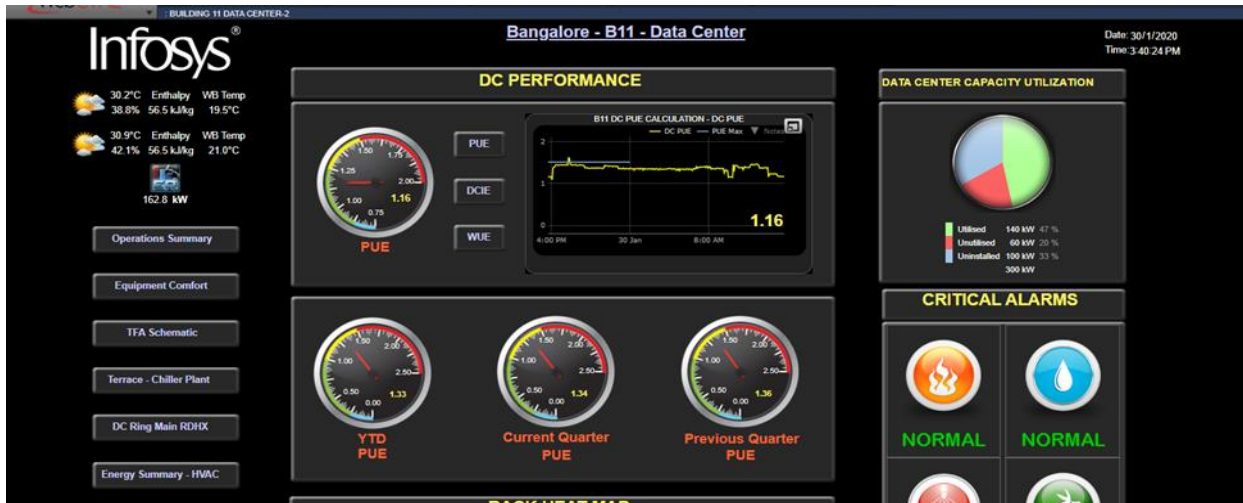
: BUILDING 11 DATA CENTER-2

Infosys®

Bangalore - B11 - Data Center

Date: 30/1/2020
Time: 3:40:24 PM

30.2°C Enthalpy WB Temp
38.8% 56.5 kJ/kg 19.5°C

30.9°C Enthalpy WB Temp
42.1% 56.5 kJ/kg 21.0°C

162.8 kW

Operations Summary

Equipment Comfort

TFA Schematic

Terrace - Chiller Plant

DC Ring Main RDHX

Energy Summary - HVAC

DC PERFORMANCE

1.25 1.50 1.75 2.00 1.00 0.75 1.16

PUE

PUE

DCIE

WUE

B11 DC PUE CALCULATION - DC PUE
— DC PUE — PUE Max

2
1
0
4:00 PM 30 Jan 8:00 AM

1.16

1.00 1.50 2.00 2.50 0.50 0.00 1.33

YTD
PUE

1.00 1.50 2.00 2.50 0.50 0.00 1.34

Current Quarter
PUE

1.00 1.50 2.00 2.50 0.50 0.00 1.36

Previous Quarter
PUE

DATA CENTER CAPACITY UTILIZATION

Utilised 140 kW 47 %
Unutilised 60 kW 20 %
Uninstalled 100 kW 33 %
300 kW

CRITICAL ALARMS

NORMAL

NORMAL